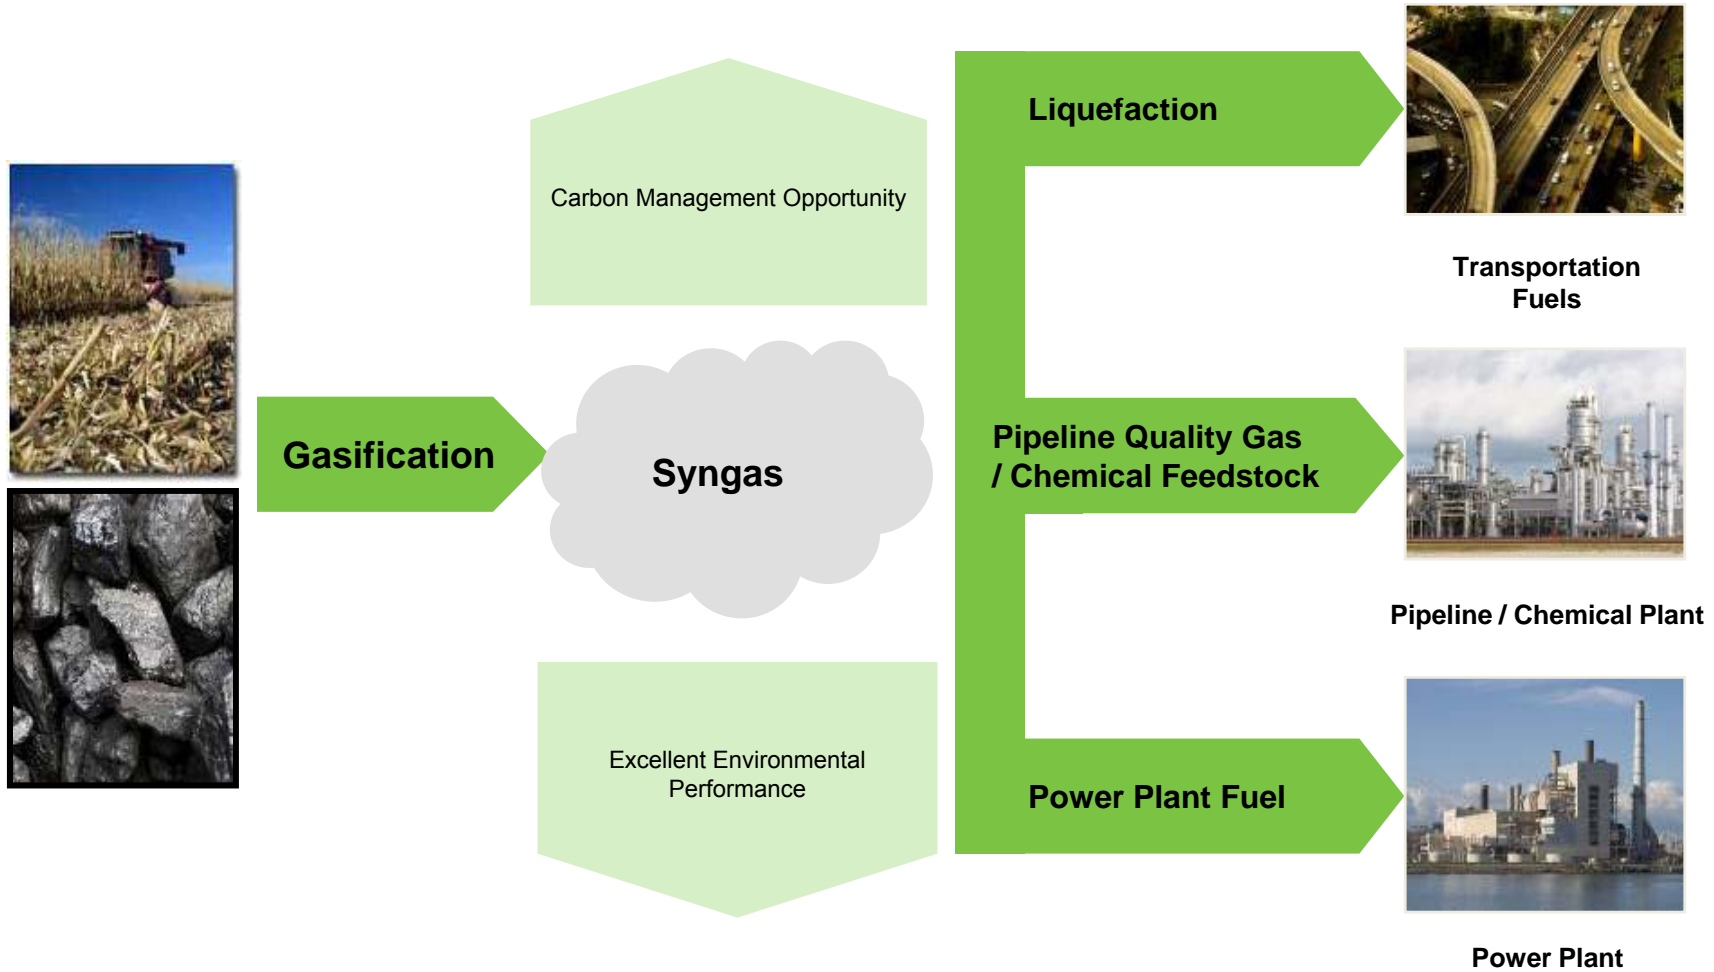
Carbon Management Opportunity

Gasification

Syngas

Excellent Environmental Performance

Liquefaction

Pipeline Quality Gas / Chemical Feedstock

Power Plant Fuel

Transportation Fuels

Pipeline / Chemical Plant

Power Plant